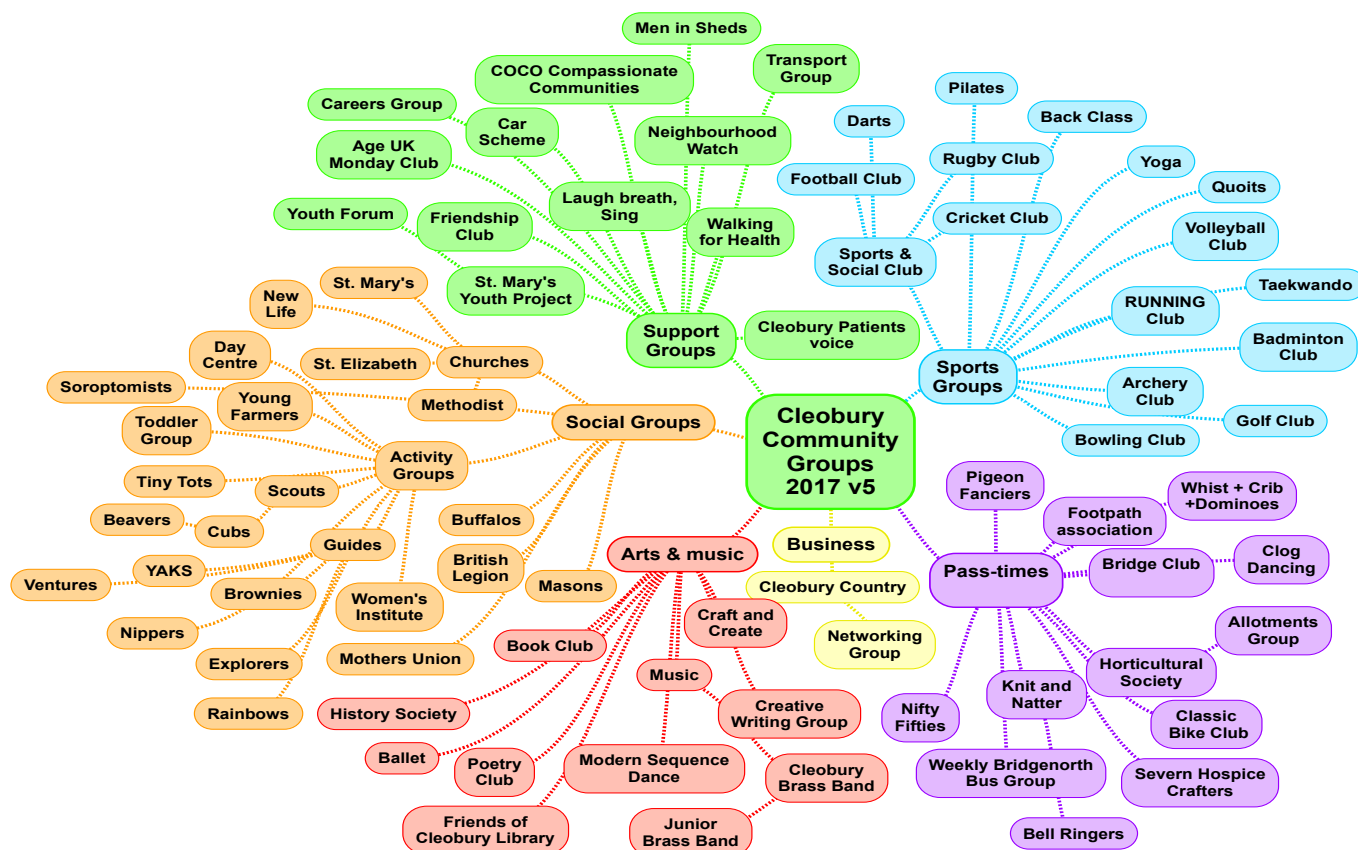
Cleobury Community Groups 2017 v5

Support Groups
Men in Sheds
COCO Compassionate Communities
Transport Group
Careers Group
Car Scheme
Neighbourhood Watch
Age UK Monday Club
Laugh breath, Sing
Walking for Health
Youth Forum
Friendship Club
St. Mary's Youth Project
Cleobury Patients voice

Sports Groups
Pilates
Darts
Back Class
Rugby Club
Yoga
Football Club
Quoits
Cricket Club
Sports & Social Club
Volleyball Club
Taekwando
RUNNING Club
Badminton Club
Archery Club
Golf Club
Bowling Club

Social Groups
St. Mary's
New Life
Churches
St. Elizabeth
Day Centre
Soroptomists
Young Farmers
Methodist
Toddler Group
Activity Groups
Tiny Tots
Scouts
Beavers
Cubs
Guides
Buffalos
Ventures
YAKS
British Legion
Brownies
Masons
Women's Institute
Nippers
Explorers
Mothers Union
Rainbows

Arts & music
Book Club
Craft and Create
Music
History Society
Creative Writing Group
Ballet
Poetry Club
Modern Sequence Dance
Cleobury Brass Band
Friends of Cleobury Library
Junior Brass Band

Business
Cleobury Country
Networking Group

Pass-times
Pigeon Fanciers
Whist + Crib +Dominoes
Footpath association
Bridge Club
Clog Dancing
Allotments Group
Horticultural Society
Knit and Natter
Nifty Fifties
Classic Bike Club
Weekly Bridgenorth Bus Group
Severn Hospice Crafters
Bell Ringers